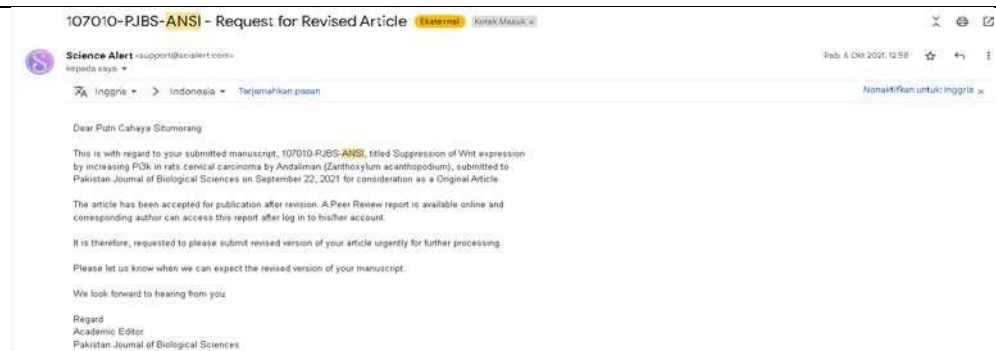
107010-PJBS-ANSI - Request for Revised Article Eksternal Kotak Masuk ×

Science Alert <support@scialert.com>
kepada saya ▾

Rab, 6 Okt 2021, 12.58

Inggris ▾ > Indonesia ▾ Terjemahkan pesan

Nonaktifkan untuk: Inggris ×

Dear Putri Cahaya Situmorang

This is with regard to your submitted manuscript, 107010-PJBS-ANSI, titled Suppression of Wnt expression by increasing Pi3k in rats cervical carcinoma by Andaliman (Zanthoxylum acanthopodium), submitted to Pakistan Journal of Biological Sciences on September 22, 2021 for consideration as a Original Article.

The article has been accepted for publication after revision. A Peer Review report is available online and corresponding author can access this report after log in to his/her account.

It is therefore, requested to please submit revised version of your article urgently for further processing.

Please let us know when we can expect the revised version of your manuscript.

We look forward to hearing from you.

Regard
Academic Editor
Pakistan Journal of Biological Sciences